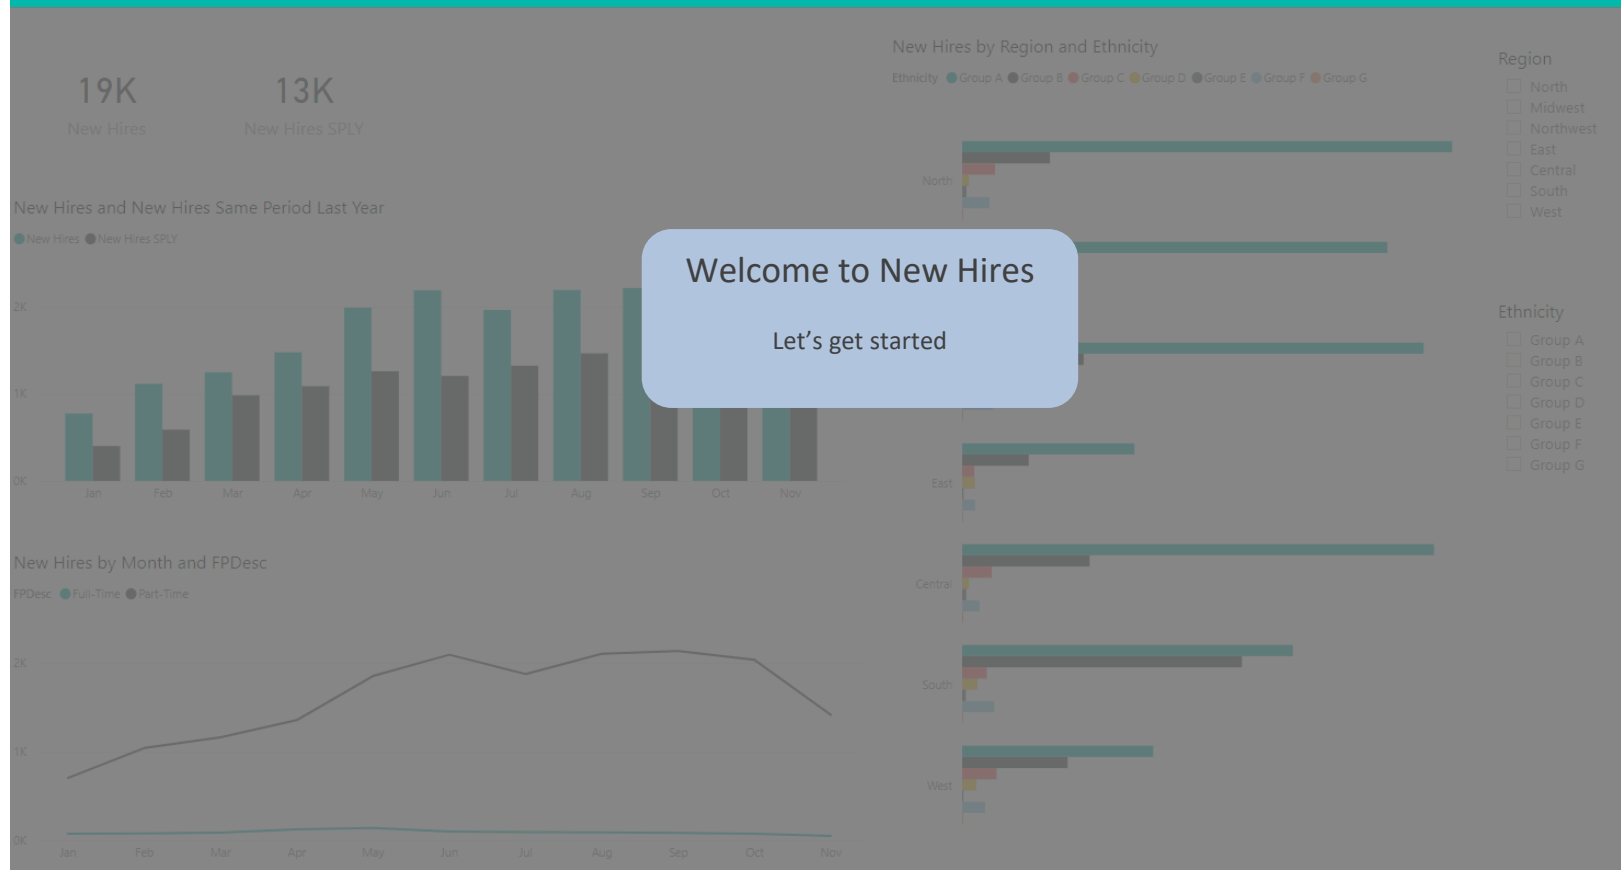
19K
New Hires

13K
New Hires SPLY

New Hires and New Hires Same Period Last Year
New Hires New Hires SPLY

2K
1K
0K
Jan Feb Mar Apr May Jun Jul Aug Sep Oct Nov

New Hires by Month and FPDesc
FPDesc Full-Time Part-Time

2K
1K
0K
Jan Feb Mar Apr May Jun Jul Aug Sep Oct Nov

New Hires by Region and Ethnicity
Ethnicity Group A Group B Group C Group D Group E Group F Group G

North
East
Central
South
West

Region
North
Midwest
Northwest
East
Central
South
West

Ethnicity
Group A
Group B
Group C
Group D
Group E
Group F
Group G

Welcome to New Hires

Let’s get started